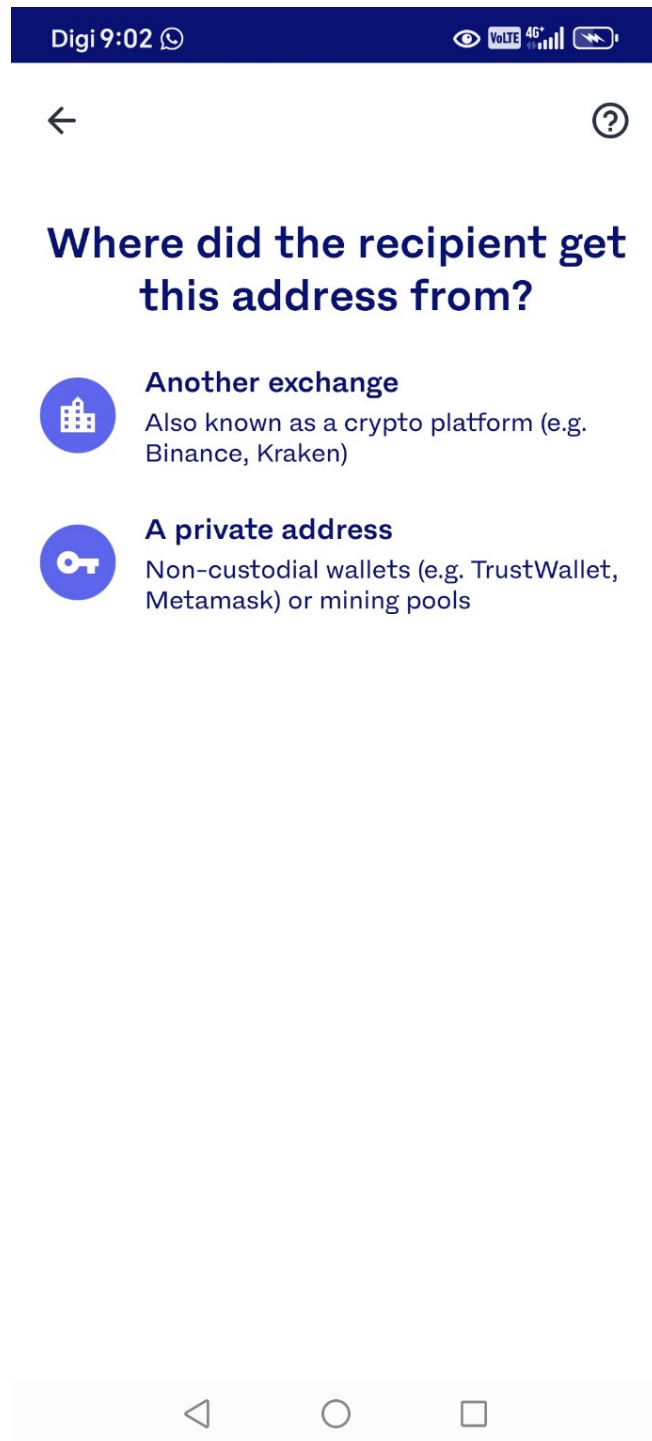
Digi 9:02

VoLTE 4G

Where did the recipient get this address from?

Another exchange
Also known as a crypto platform (e.g. Binance, Kraken)

A private address
Non-custodial wallets (e.g. TrustWallet, Metamask) or mining pools